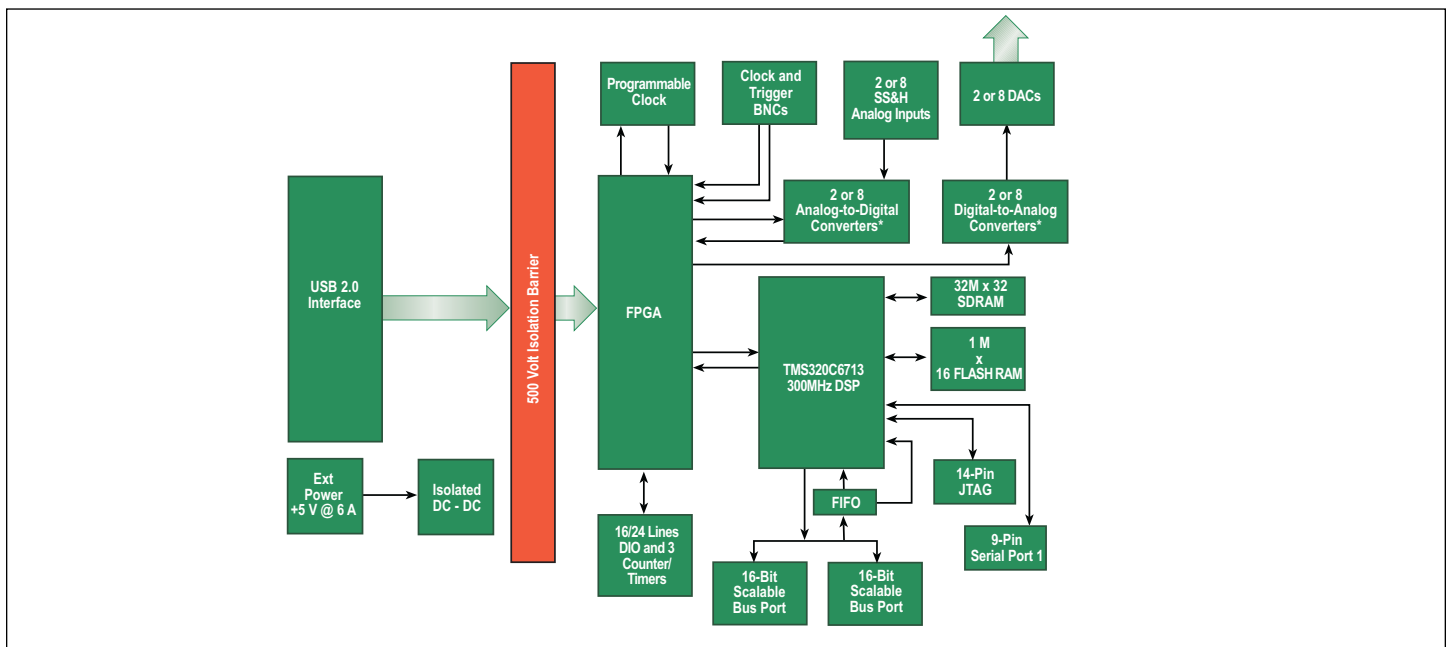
Programmable Clock

Clock and Trigger BNCs

2 or 8 SS&H Analog Inputs

2 or 8 DACs

USB 2.0 Interface

500 Volt Isolation Barrier

FPGA

2 or 8 Analog-to-Digital Converters*

2 or 8 Digital-to-Analog Converters*

32M x 32 SDRAM

1 M x 16 FLASH RAM

TMS320C6713 300MHz DSP

Ext Power +5 V @ 6 A

Isolated DC - DC

14-Pin JTAG

FIFO

9-Pin Serial Port 1

16/24 Lines DIO and 3 Counter/ Timers

16-Bit Scalable Bus Port

16-Bit Scalable Bus Port